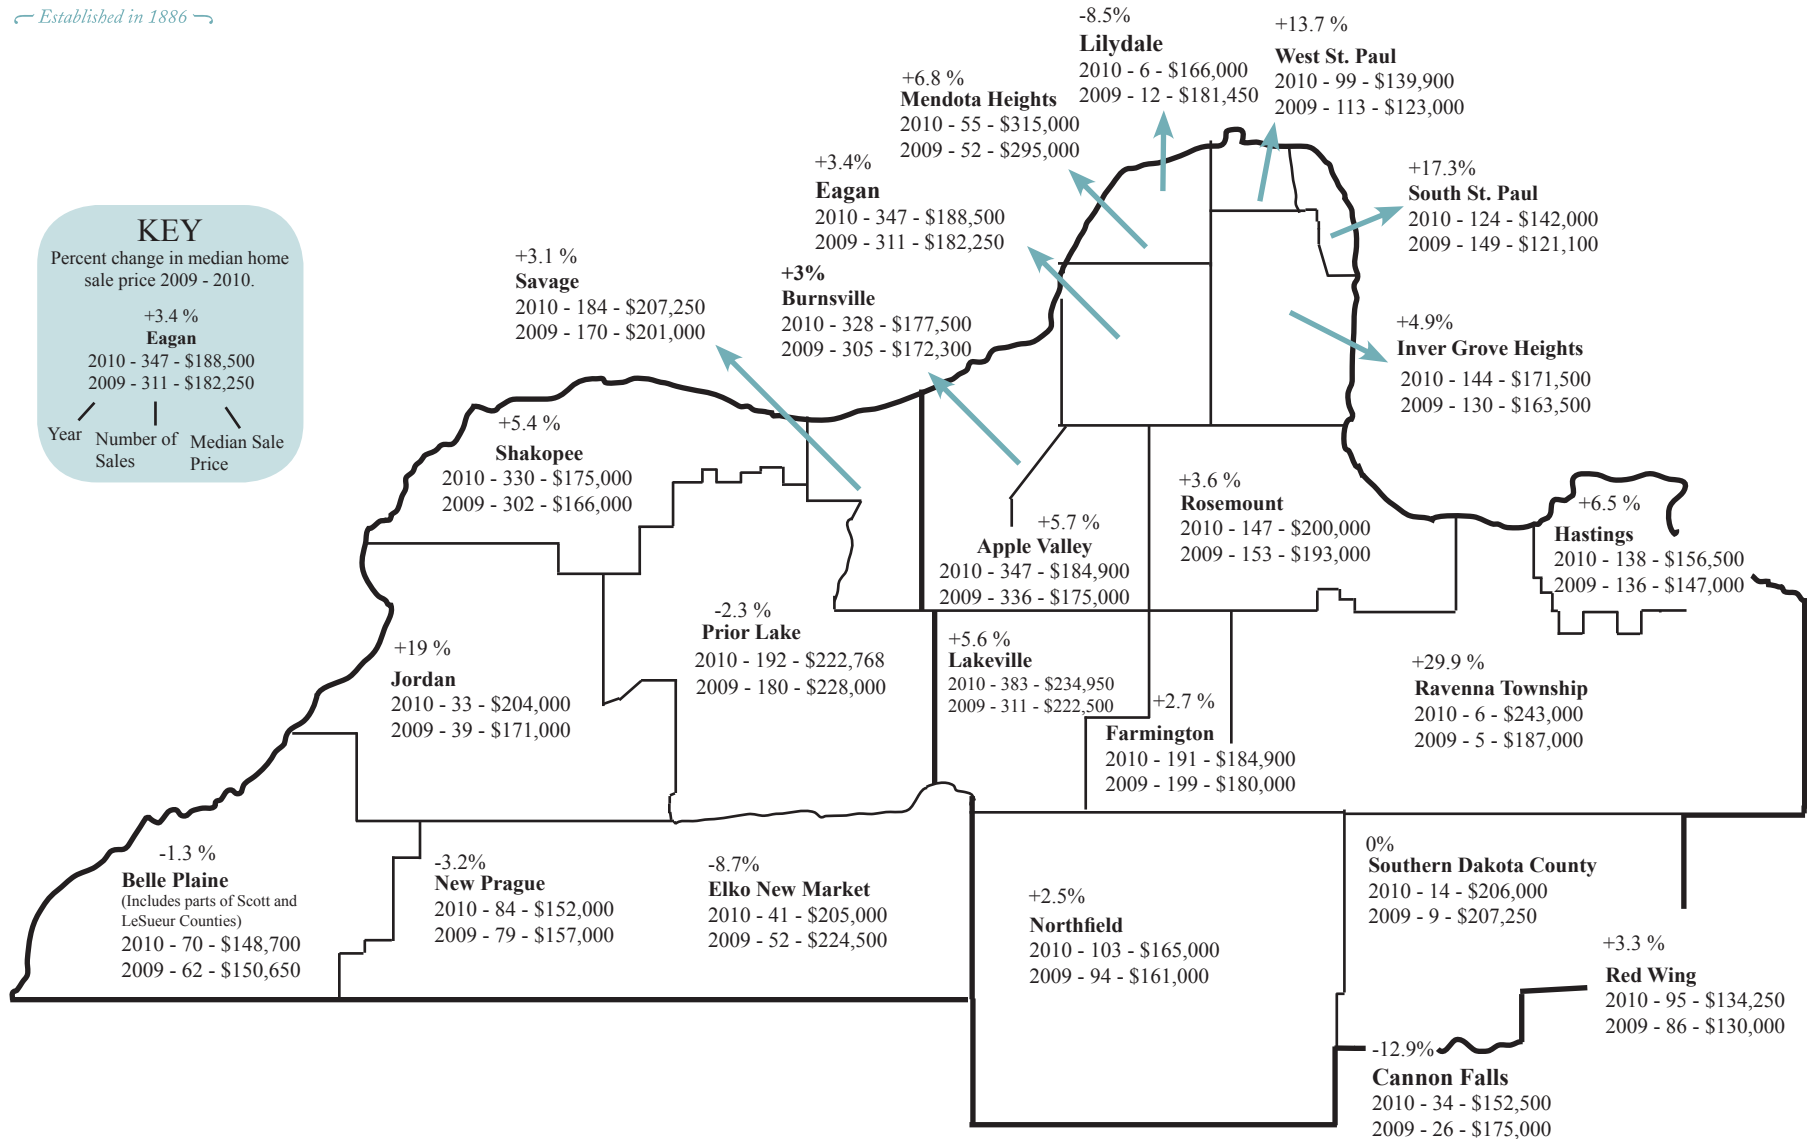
Established in 1886

KEY
Percent change in median home sale price 2009 - 2010.
+3.4 %
Eagan
2010 - 347 - $188,500
2009 - 311 - $182,250
Year
Number of Sales
Median Sale Price

-8.5%
Lilydale
2010 - 6 - $166,000
2009 - 12 - $181,450

+13.7 %
West St. Paul
2010 - 99 - $139,900
2009 - 113 - $123,000

+6.8 %
Mendota Heights
2010 - 55 - $315,000
2009 - 52 - $295,000

+3.4%
Eagan
2010 - 347 - $188,500
2009 - 311 - $182,250

+17.3%
South St. Paul
2010 - 124 - $142,000
2009 - 149 - $121,100

+3.1 %
Savage
2010 - 184 - $207,250
2009 - 170 - $201,000

+3%
Burnsville
2010 - 328 - $177,500
2009 - 305 - $172,300

+4.9%
Inver Grove Heights
2010 - 144 - $171,500
2009 - 130 - $163,500

+5.4 %
Shakopee
2010 - 330 - $175,000
2009 - 302 - $166,000

+3.6 %
Rosemount
2010 - 147 - $200,000
2009 - 153 - $193,000

+6.5 %
Hastings
2010 - 138 - $156,500
2009 - 136 - $147,000

+5.7 %
Apple Valley
2010 - 347 - $184,900
2009 - 336 - $175,000

-2.3 %
Prior Lake
2010 - 192 - $222,768
2009 - 180 - $228,000

+5.6 %
Lakeville
2010 - 383 - $234,950
2009 - 311 - $222,500

+29.9 %
Ravenna Township
2010 - 6 - $243,000
2009 - 5 - $187,000

+19 %
Jordan
2010 - 33 - $204,000
2009 - 39 - $171,000

+2.7 %
Farmington
2010 - 191 - $184,900
2009 - 199 - $180,000

-1.3 %
Belle Plaine
(Includes parts of Scott and LeSueur Counties)
2010 - 70 - $148,700
2009 - 62 - $150,650

-3.2%
New Prague
2010 - 84 - $152,000
2009 - 79 - $157,000

-8.7%
Elko New Market
2010 - 41 - $205,000
2009 - 52 - $224,500

+2.5%
Northfield
2010 - 103 - $165,000
2009 - 94 - $161,000

0%
Southern Dakota County
2010 - 14 - $206,000
2009 - 9 - $207,250

+3.3 %
Red Wing
2010 - 95 - $134,250
2009 - 86 - $130,000

-12.9%
Cannon Falls
2010 - 34 - $152,500
2009 - 26 - $175,000